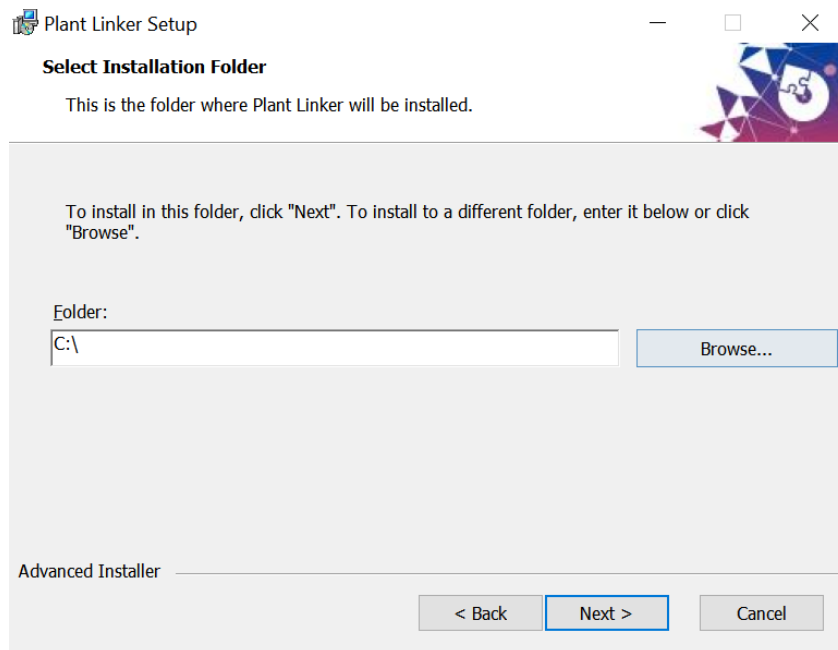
Plant Linker Setup

Select Installation Folder

This is the folder where Plant Linker will be installed.

To install in this folder, click "Next". To install to a different folder, enter it below or click "Browse".

Folder:

C:\

Browse...

Advanced Installer

< Back

Next >

Cancel